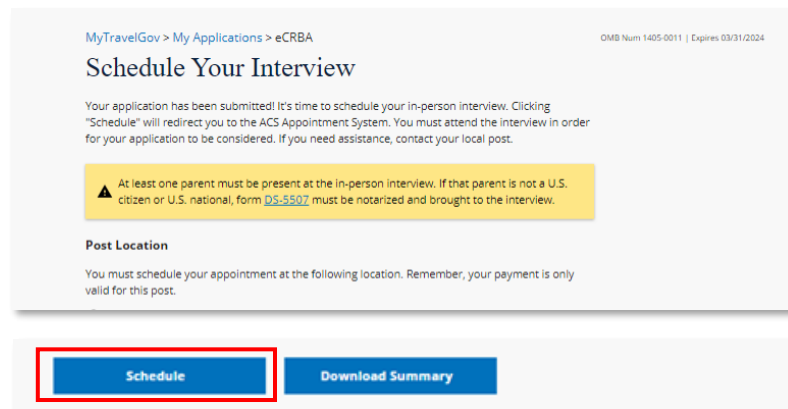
MyTravelGov > My Applications > eCRBA

OMB Num 1405-0011 | Expires 03/31/2024

Schedule Your Interview

Your application has been submitted! It's time to schedule your in-person interview. Clicking "Schedule" will redirect you to the ACS Appointment System. You must attend the interview in order for your application to be considered. If you need assistance, contact your local post.

At least one parent must be present at the in-person interview. If that parent is not a U.S. citizen or U.S. national, form DS-5507 must be notarized and brought to the interview.

Post Location

You must schedule your appointment at the following location. Remember, your payment is only valid for this post.

Schedule

Download Summary